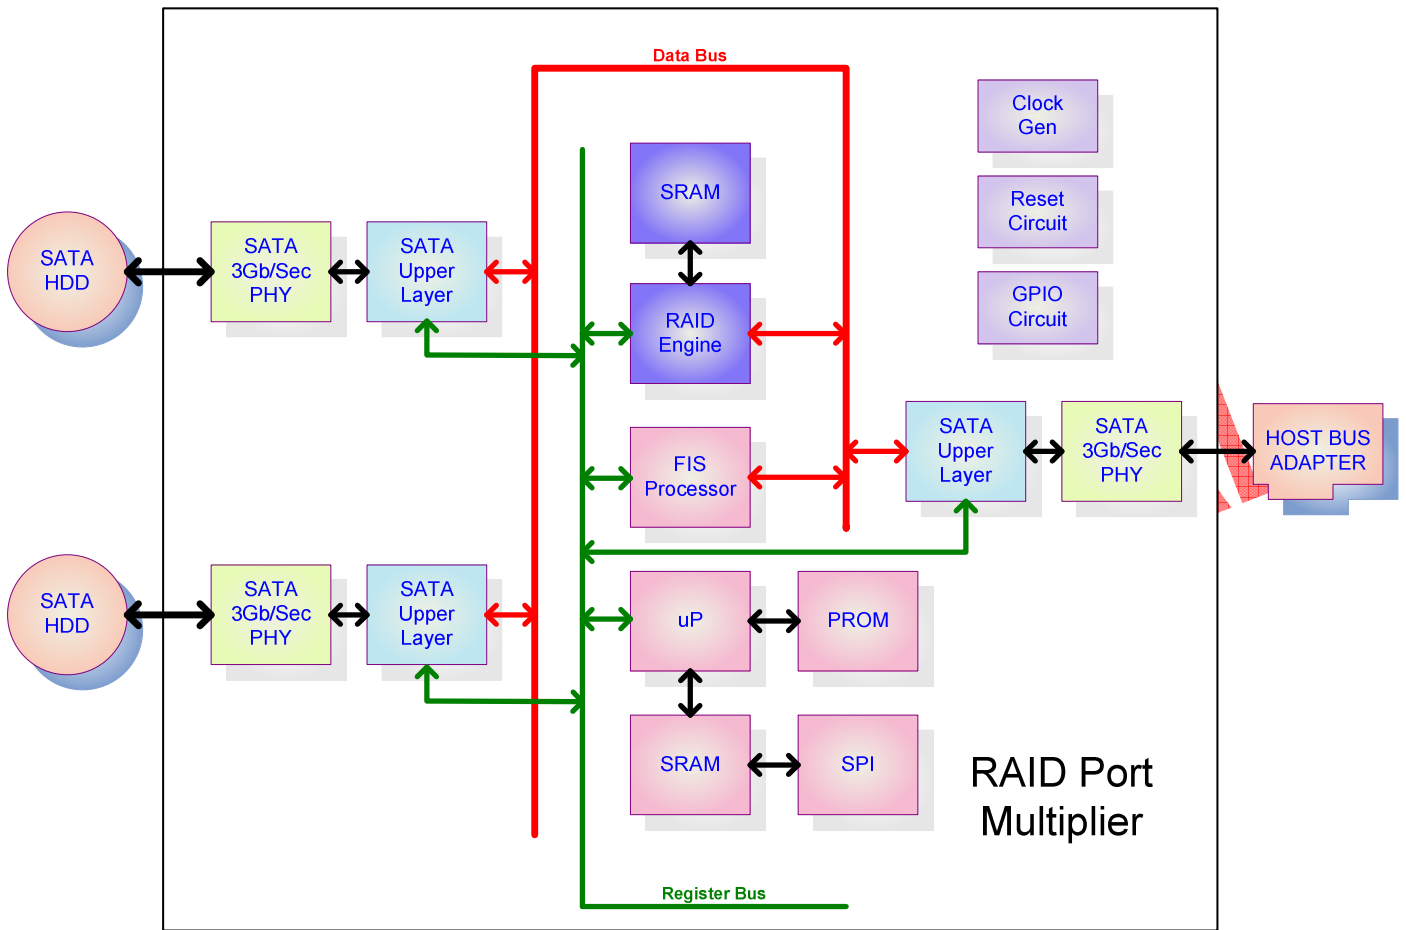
Data Bus

Clock Gen

Reset Circuit

GPIO Circuit

SRAM

RAID Engine

FIS Processor

SATA HDD

SATA 3Gb/Sec PHY

SATA Upper Layer

SATA Upper Layer

SATA 3Gb/Sec PHY

HOST BUS ADAPTER

SATA HDD

SATA 3Gb/Sec PHY

SATA Upper Layer

uP

PROM

SRAM

SPI

RAID Port Multiplier

Register Bus